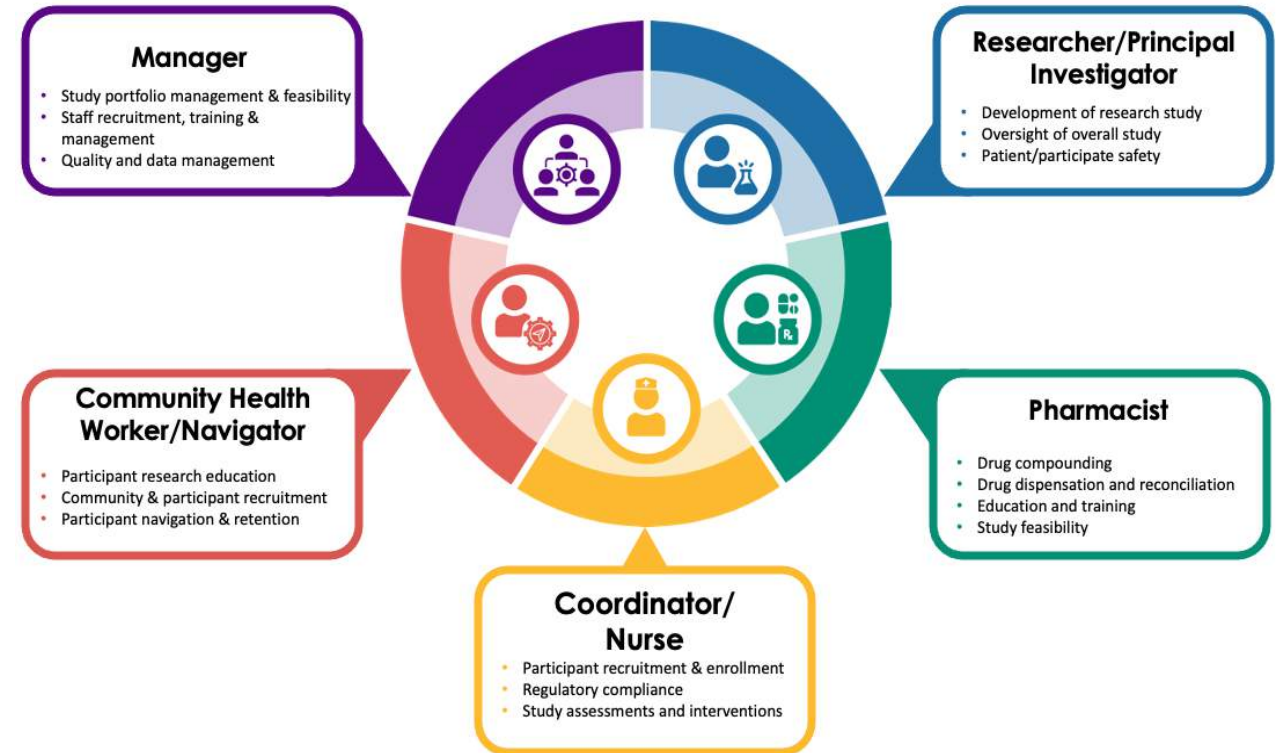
Manager

- Study portfolio management & feasibility
- Staff recruitment, training & management
- Quality and data management

Researcher/Principal Investigator

- Development of research study
- Oversight of overall study
- Patient/participate safety

Community Health Worker/Navigator

- Participant research education
- Community & participant recruitment
- Participant navigation & retention

Pharmacist

- Drug compounding
- Drug dispensation and reconciliation
- Education and training
- Study feasibility

Coordinator/ Nurse

- Participant recruitment & enrollment
- Regulatory compliance
- Study assessments and interventions